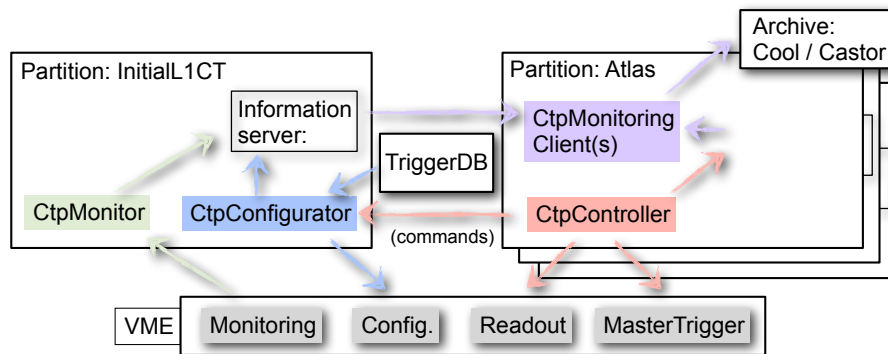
Archive:
Cool / Castor

Partition: InitialL1CT

Information server:

CtpMonitor

CtpConfigurator

TriggerDB

Partition: Atlas

CtpMonitoring Client(s)

CtpController

(commands)

VME

Monitoring

Config.

Readout

MasterTrigger